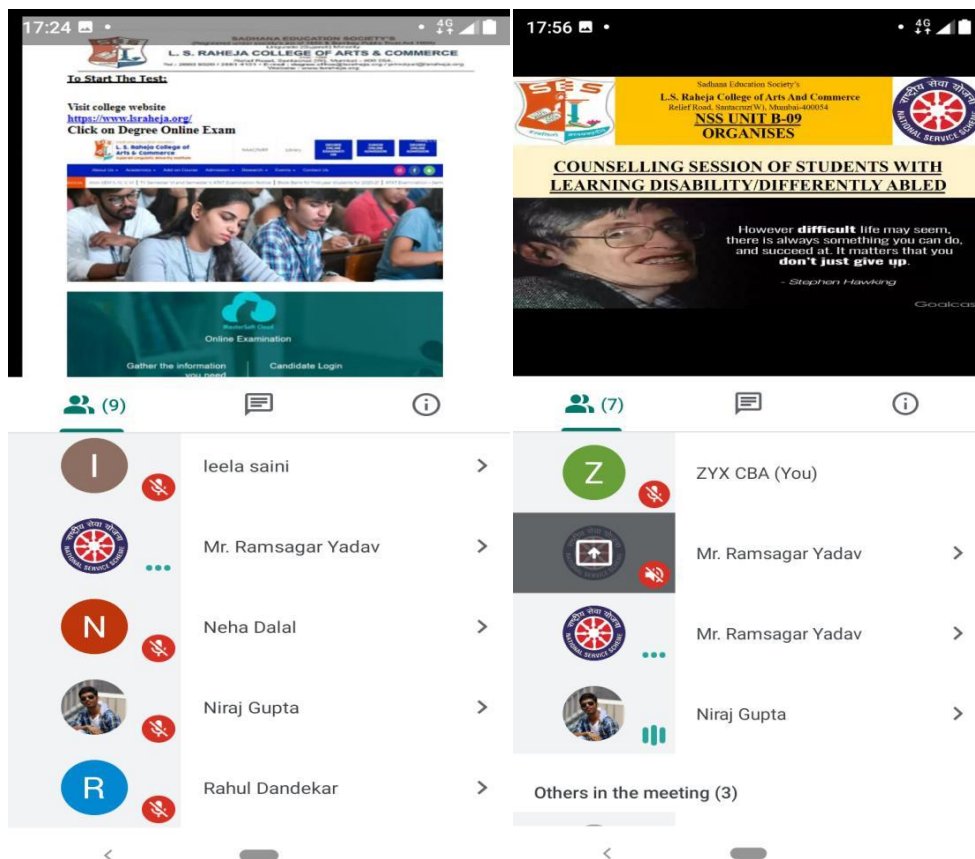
17:24

SADHANA EDUCATION SOCIETY'S
L. S. RAHEJA COLLEGE OF ARTS & COMMERCE

To Start The Test:

Visit college website
https://www.lsraheja.org/
Click on Degree Online Exam

L. S. Raheja College of Arts & Commerce

Online Examination

Gather the information you need

Candidate Login

(9)

leela saini

Mr. Ramsagar Yadav

Neha Dalal

Niraj Gupta

Rahul Dandekar

17:56

Sadhana Education Society's
L.S. Raheja College of Arts And Commerce
Relief Road, Santacruz(W), Mumbai-400054
NSS UNIT B-09
ORGANISES

राष्ट्रीय सेवा योजना
NATIONAL SERVICE SCHEME

COUNSELLING SESSION OF STUDENTS WITH LEARNING DISABILITY/DIFFERENTLY ABLED

However difficult life may seem, there is always something you can do, and succeed at. It matters that you don't just give up.
- Stephen Hawking

Goalcas

(7)

ZYX CBA (You)

Mr. Ramsagar Yadav

Mr. Ramsagar Yadav

Niraj Gupta

Others in the meeting (3)